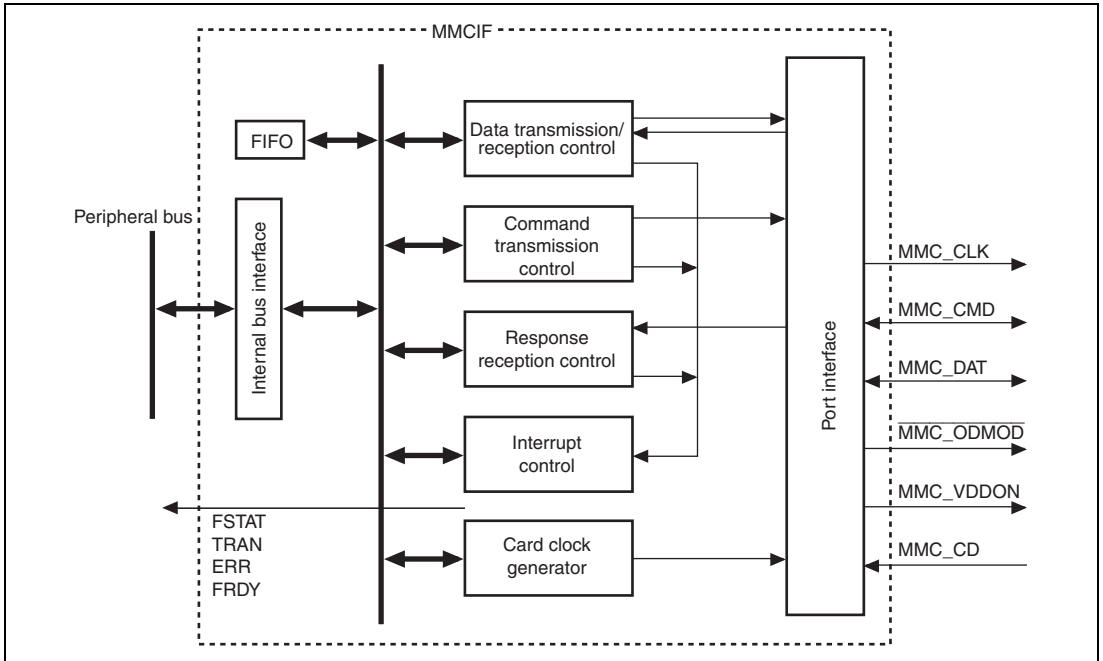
MMCIF

FIFO

Data transmission/ reception control

Peripheral bus

Internal bus interface

Command transmission control

Response reception control

Interrupt control

Card clock generator

Port interface

MMC_CLK

MMC_CMD

MMC_DAT

$\overline{\text{MMC\_ODMOD}}$

MMC_VDDON

MMC_CD

FSTAT
TRAN
ERR
FRDY